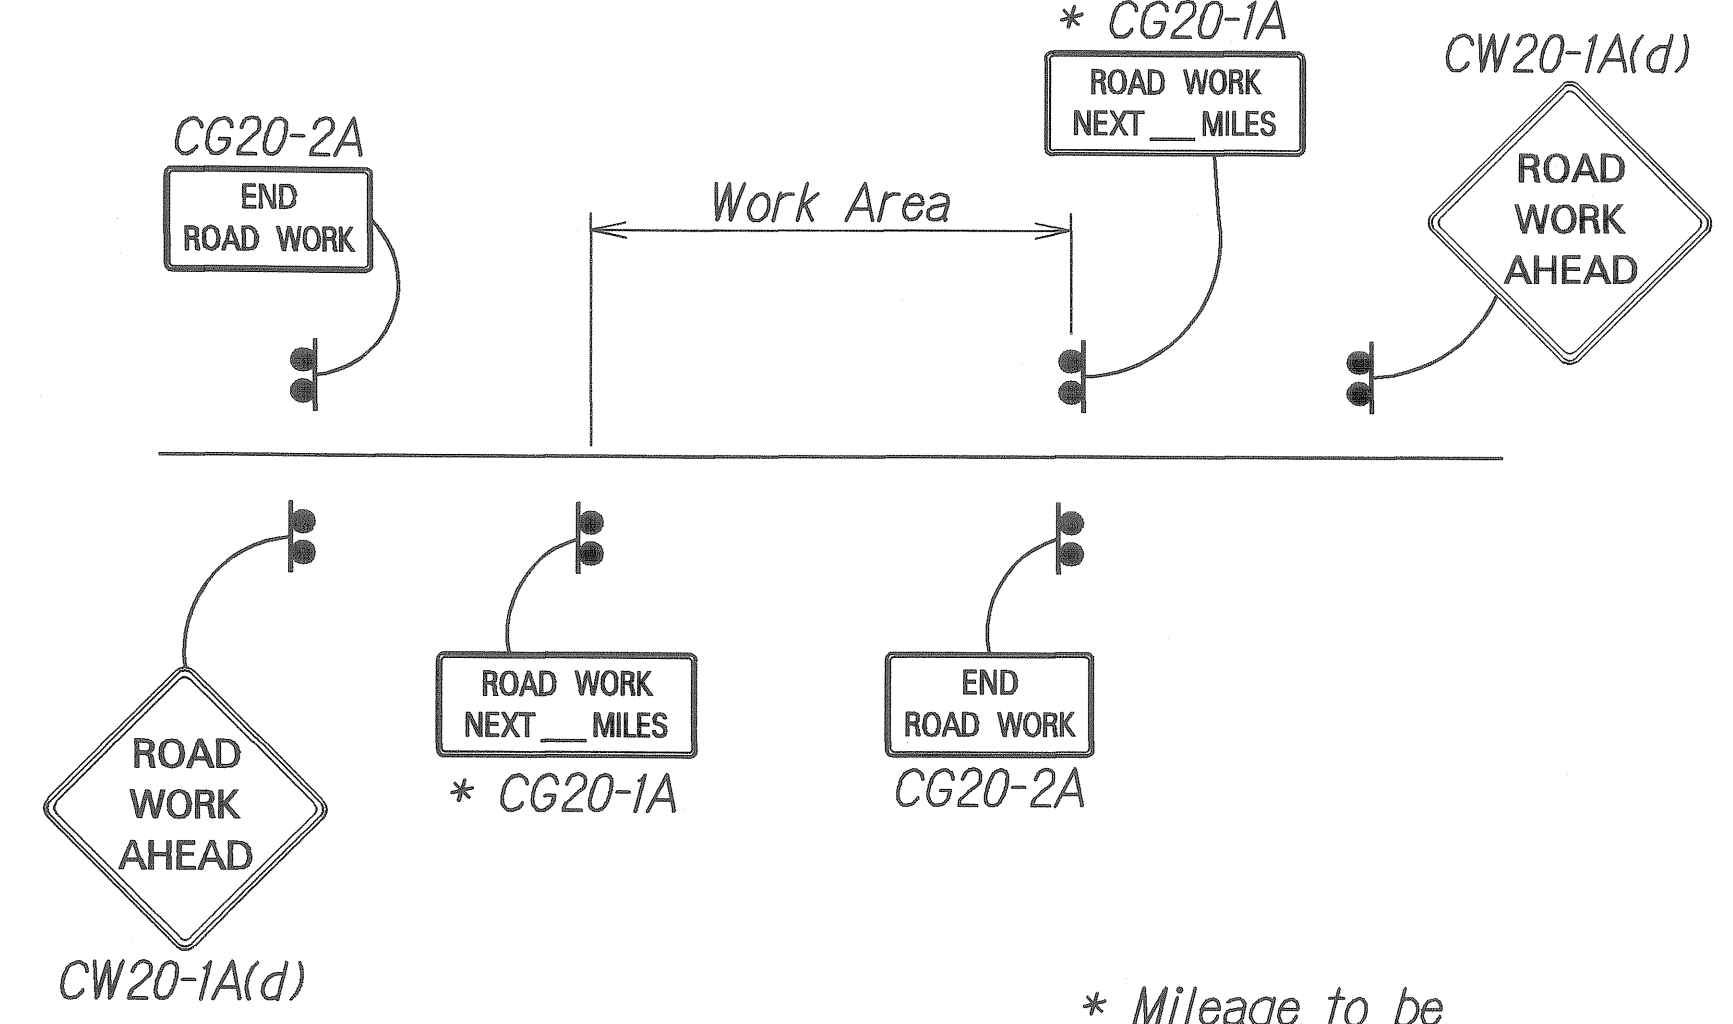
* CG20-1A
ROAD WORK
NEXT ___ MILES

CW20-1A(d)
ROAD
WORK
AHEAD

CG20-2A
END
ROAD WORK

Work Area

ROAD
WORK
AHEAD
CW20-1A(d)

ROAD WORK
NEXT ___ MILES
* CG20-1A

END
ROAD WORK
CG20-2A

* Mileage to be